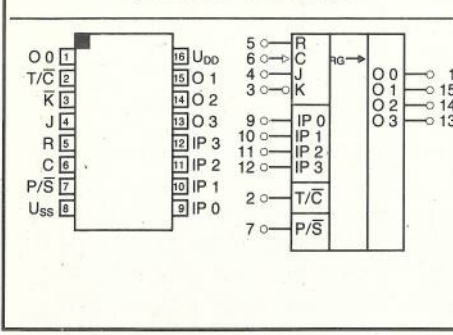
O 0 1
T/$\overline{C}$ 2
$\overline{K}$ 3
J 4
R 5
C 6
P/$\overline{S}$ 7
U$_{SS}$ 8

16 U$_{DD}$
15 O 1
14 O 2
13 O 3
12 IP 3
11 IP 2
10 IP 1
9 IP 0

5 R
6 C
4 J
3 K
9 IP 0
10 IP 1
11 IP 2
12 IP 3
2 T/$\overline{C}$
7 P/$\overline{S}$
RG →
O 0 1
O 1 15
O 2 14
O 3 13